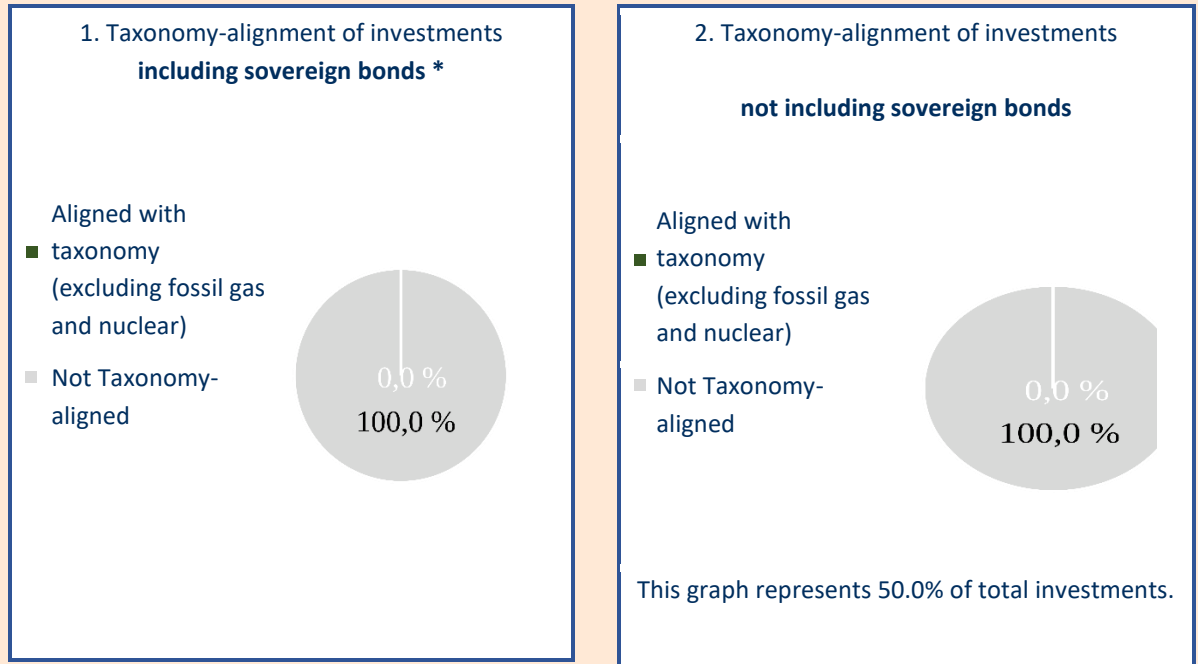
1. Taxonomy-alignment of investments
**including sovereign bonds ***

Aligned with taxonomy (excluding fossil gas and nuclear)

Not Taxonomy-aligned

0,0 %
100,0 %

2. Taxonomy-alignment of investments

**not including sovereign bonds**

Aligned with taxonomy (excluding fossil gas and nuclear)

Not Taxonomy-aligned

0,0 %
100,0 %

This graph represents 50.0% of total investments.